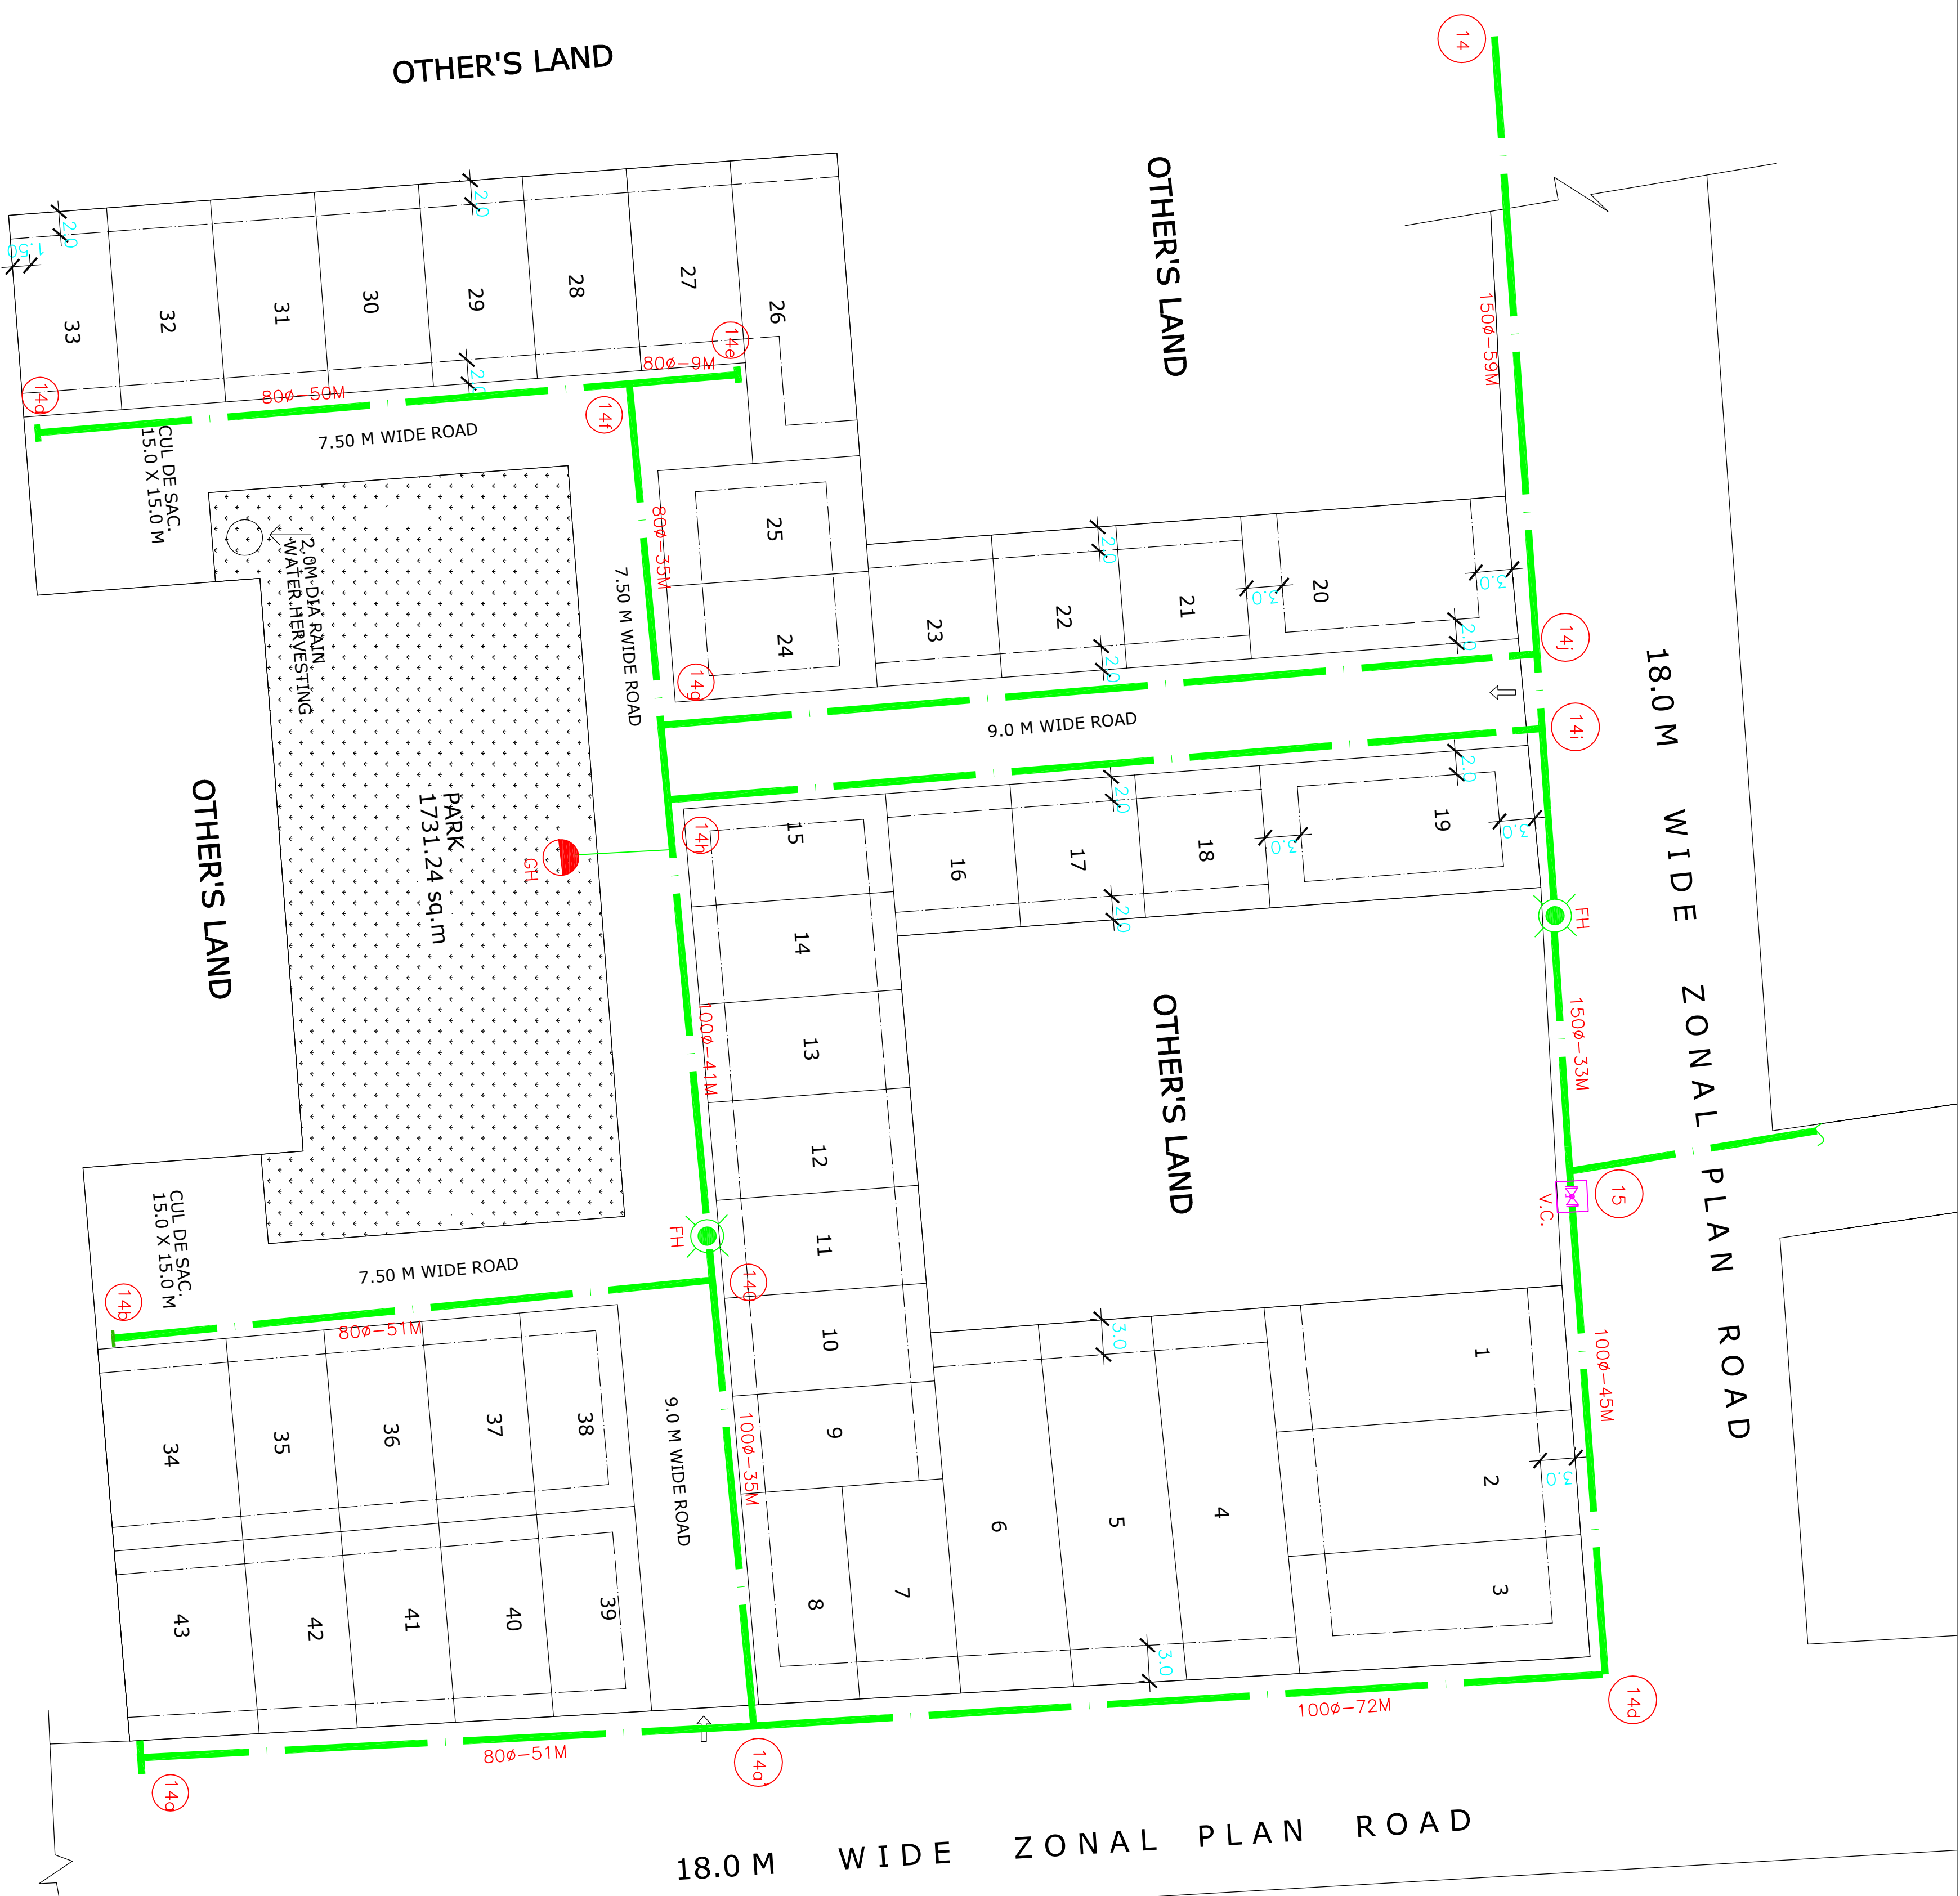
OTHER'S LAND

14

OTHER'S LAND

150ø–59M

2.0
1.50
2.0

33 32 31 30 29 28 27 26

14e
80ø–9M
14a
80ø–50M
2.0
14f

7.50 M WIDE ROAD

CUL DE SAC.
15.0 X 15.0 M

2.0M DIA RAIN WATER HERVESTING

80ø–35M
25
24
7.50 M WIDE ROAD
14g

2.0
3.0
3.0
2.0
23 22 21 20
2.0
14j

18.0 M WIDE ZONAL PLAN ROAD

9.0 M WIDE ROAD
14i

OTHER'S LAND

PARK
1731.24 sq.m

GH

14h
15
16
17
18
19
2.0
3.0
3.0
2.0
FH

14
13
12
11
10
9
100ø–41M
150ø–33M

OTHER'S LAND

15
V.C.

CUL DE SAC.
15.0 X 15.0 M

7.50 M WIDE ROAD
FH
14c
14b
80ø–51M

34 35 36 37 38
43 42 41 40 39

9.0 M WIDE ROAD
100ø–35M

8 7 6 5 4
3.0
3.0
1
2
3
3.0
100ø–45M

14d
100ø–72M
80ø–51M
14a
14a

18.0 M WIDE ZONAL PLAN ROAD